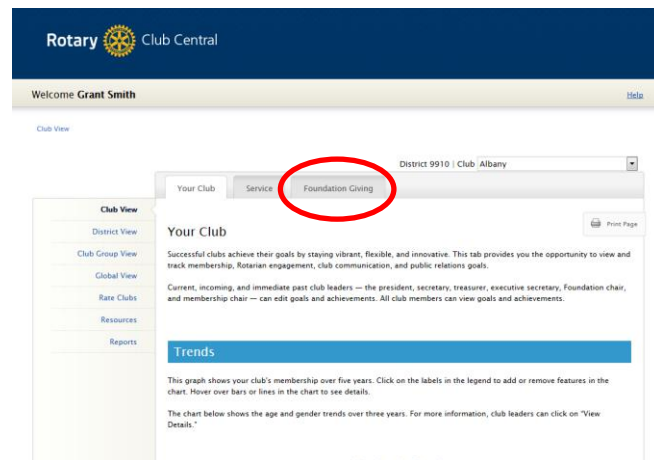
Rotary Club Central

Welcome Grant Smith

Help

Club View

District 9910 | Club Albany

Your Club

Service

Foundation Giving

Club View

District View

Club Group View

Global View

Rate Clubs

Resources

Reports

Print Page

Your Club

Successful clubs achieve their goals by staying vibrant, flexible, and innovative. This tab provides you the opportunity to view and track membership, Rotarian engagement, club communication, and public relations goals.

Current, incoming, and immediate past club leaders — the president, secretary, treasurer, executive secretary, Foundation chair, and membership chair — can edit goals and achievements. All club members can view goals and achievements.

Trends

This graph shows your club's membership over five years. Click on the labels in the legend to add or remove features in the chart. Hover over bars or lines in the chart to see details.

The chart below shows the age and gender trends over three years. For more information, club leaders can click on "View Details."